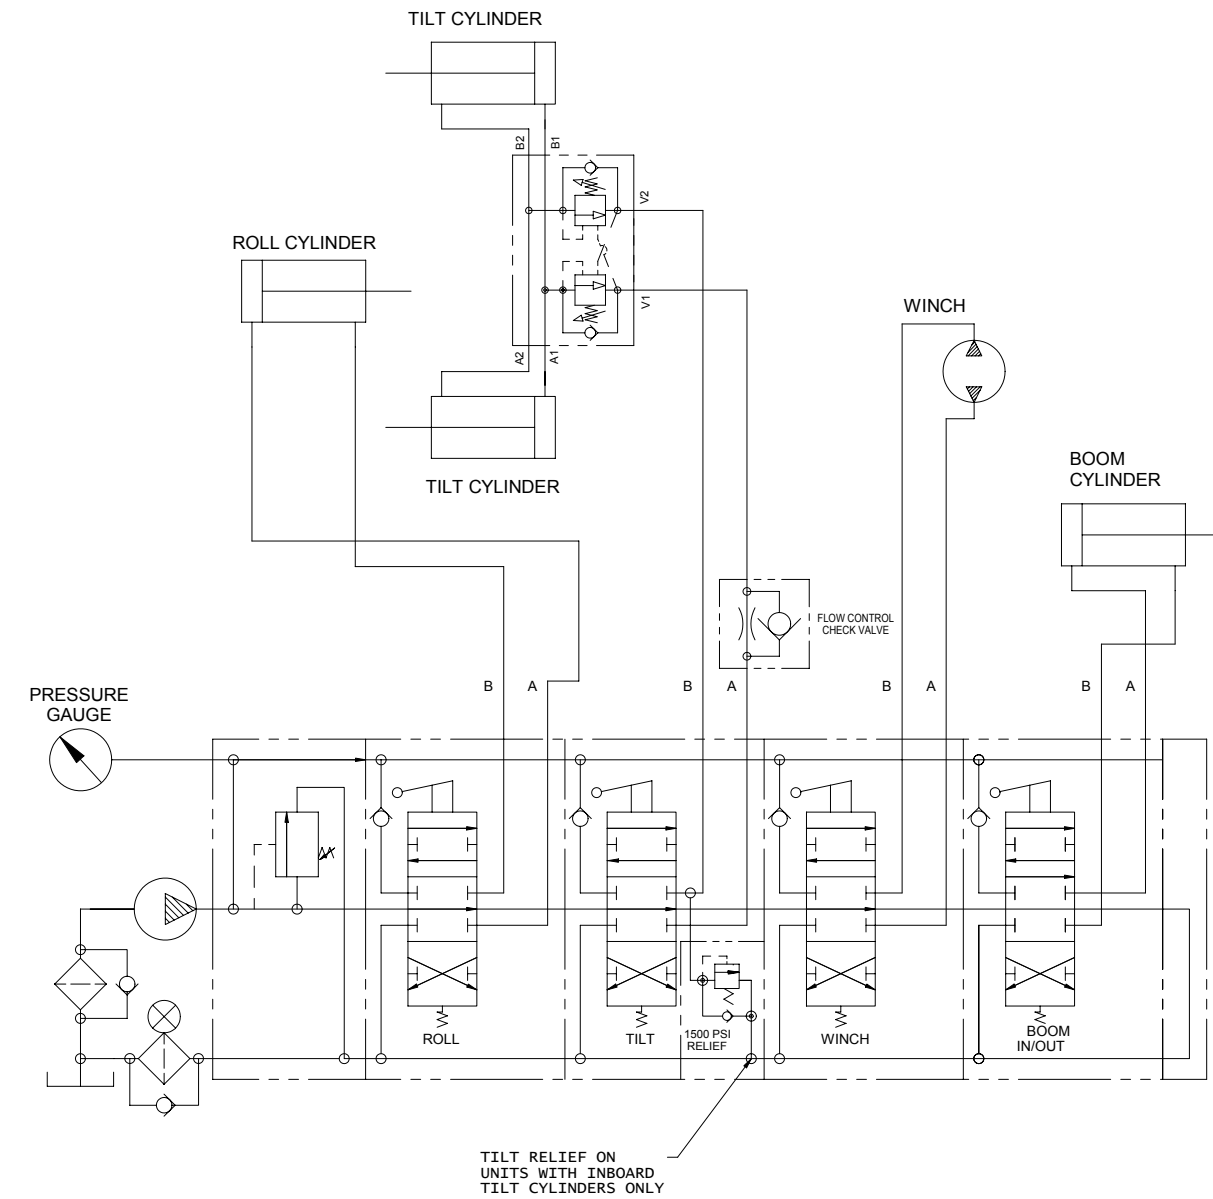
TILT CYLINDER

B2
B1
V2
V1
A2
A1

ROLL CYLINDER

WINCH

TILT CYLINDER

BOOM CYLINDER

FLOW CONTROL CHECK VALVE

PRESSURE GAUGE

B A B A B A B A

ROLL
TILT
1500 PSI RELIEF
WINCH
BOOM IN/OUT

TILT RELIEF ON UNITS WITH INBOARD TILT CYLINDERS ONLY